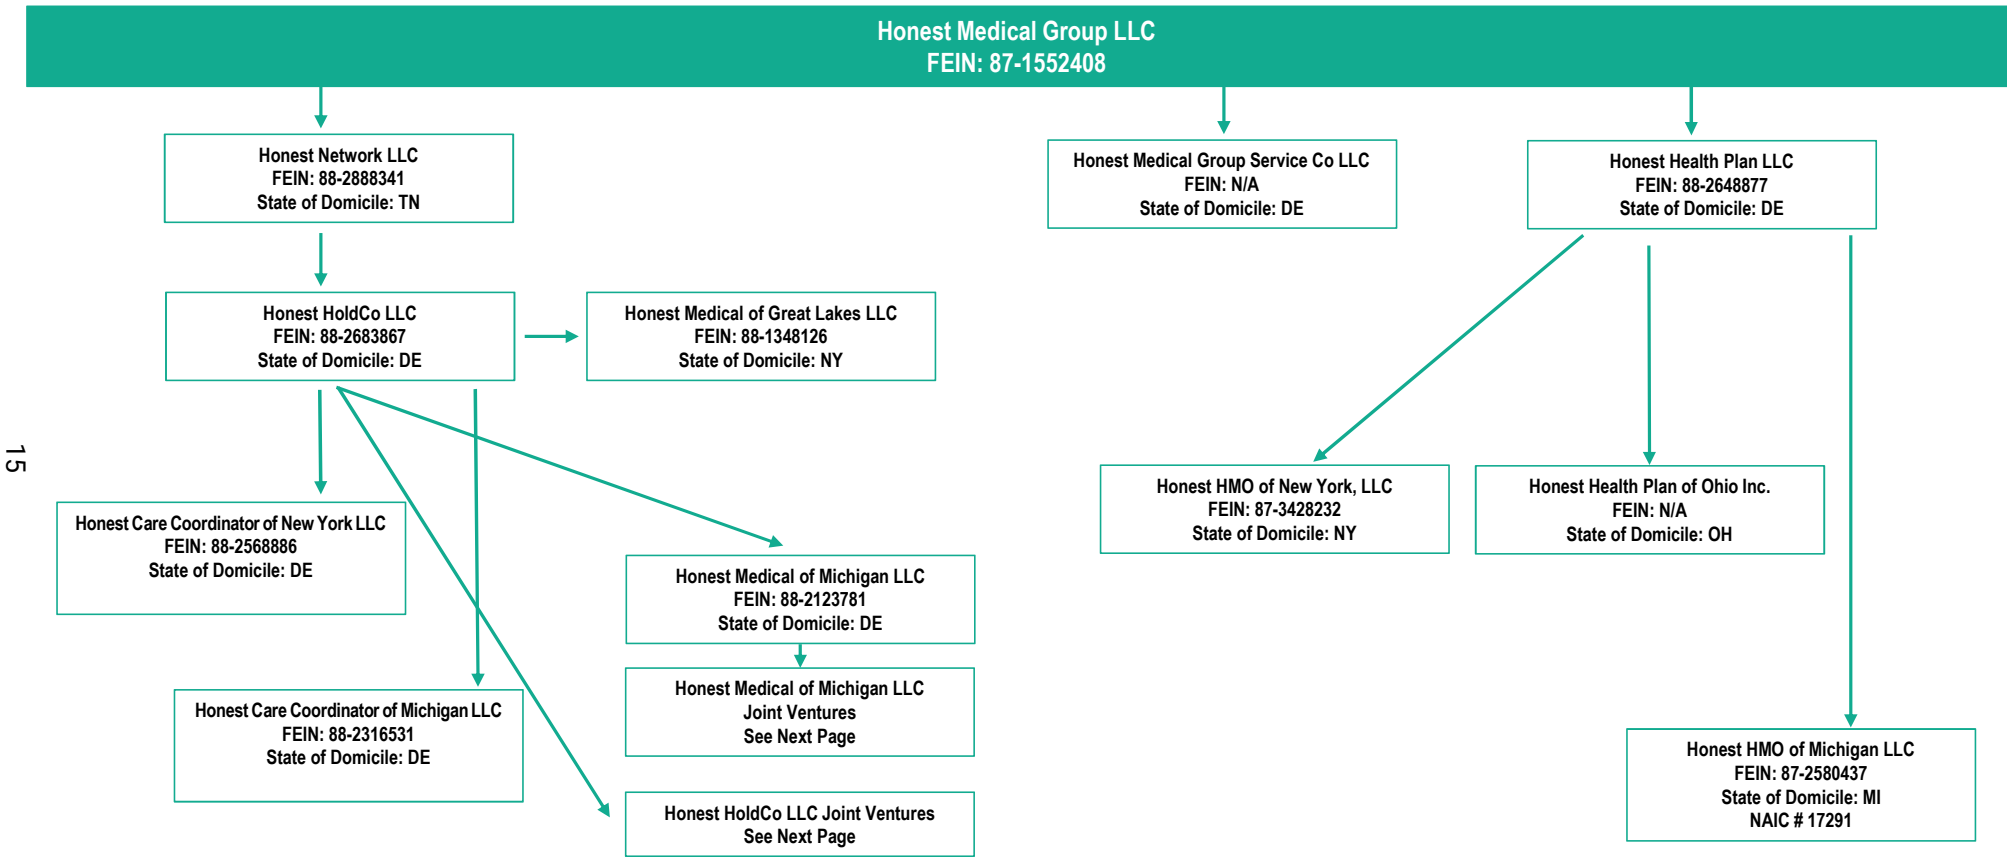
Honest Medical Group LLC
FEIN: 87-1552408

Honest Network LLC
FEIN: 88-2888341
State of Domicile: TN

Honest HoldCo LLC
FEIN: 88-2683867
State of Domicile: DE

Honest Medical of Great Lakes LLC
FEIN: 88-1348126
State of Domicile: NY

Honest Care Coordinator of New York LLC
FEIN: 88-2568886
State of Domicile: DE

Honest Care Coordinator of Michigan LLC
FEIN: 88-2316531
State of Domicile: DE

Honest Medical of Michigan LLC
FEIN: 88-2123781
State of Domicile: DE

Honest Medical of Michigan LLC
Joint Ventures
See Next Page

Honest HoldCo LLC Joint Ventures
See Next Page

Honest Medical Group Service Co LLC
FEIN: N/A
State of Domicile: DE

Honest Health Plan LLC
FEIN: 88-2648877
State of Domicile: DE

Honest HMO of New York, LLC
FEIN: 87-3428232
State of Domicile: NY

Honest Health Plan of Ohio Inc.
FEIN: N/A
State of Domicile: OH

Honest HMO of Michigan LLC
FEIN: 87-2580437
State of Domicile: MI
NAIC # 17291

15